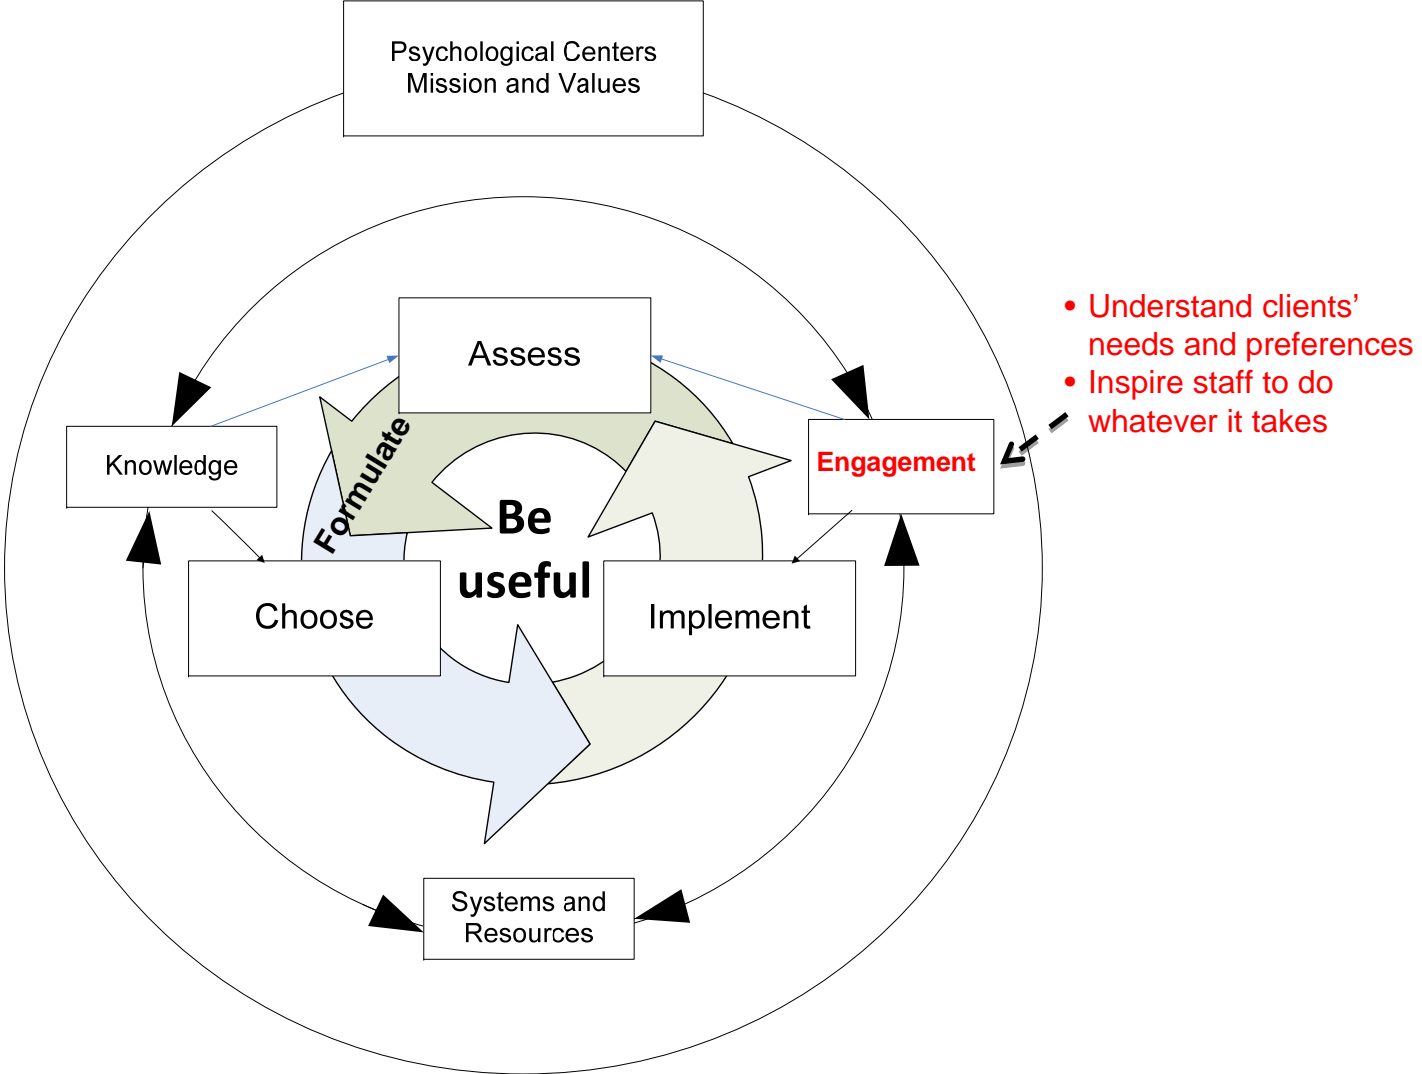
Psychological Centers Mission and Values

Assess

Knowledge

Engagement

• Understand clients' needs and preferences
• Inspire staff to do whatever it takes

Formulate

Be useful

Choose

Implement

Systems and Resources